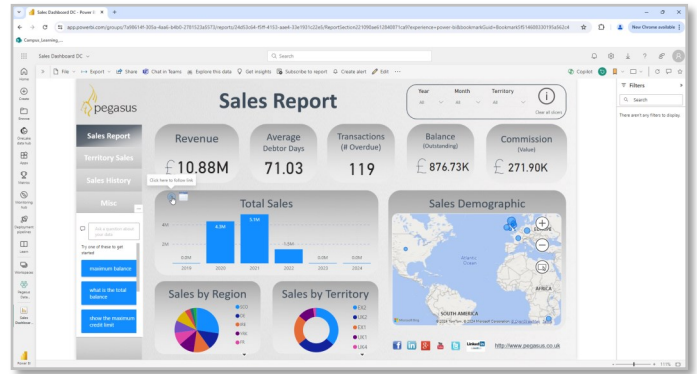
Sales Dashboard DC - Power BI

app.powerbi.com/groups/7a9861df-305a-4aa6-b4b0-2781523a5572/reports/24d52c64-f5ff-4153-aae4-33e1921225e5/ReportSection22109ba6128408?ctid=&experience=power-bi&bookmarkGuid=Bookmark5f146080330195a562c4

New Chrome available

Campus_Learning...

Sales Dashboard DC

Search

File Export Share Chat in Teams Explore this data Get insights Subscribe to report Create alert Edit ...

Copilot

Home
Create
Browse
OneLake data hub
Apps
Metrics
Monitoring hub
Deployment pipelines
Learn
Workspaces
Pegasus Data...
Sales Dashboard
Power BI

pegasus

Sales Report

Year
All

Month
All

Territory
All

Clear all slicers

Sales Report

Territory Sales

Sales History

Misc

Revenue
£10.88M

Average Debtor Days
71.03

Transactions (# Overdue)
119

Balance (Outstanding)
£876.73K

Commission (Value)
£271.90K

Click here to follow link

Ask a question about your data

Try one of these to get started

maximum balance

what is the total balance

show the maximum credit limit

Total Sales

4M
2M
0M

4.2M
5.2M
1.3M
0.0M
0.0M

2019
2020
2021
2022
2023
2024

Sales Demographic

NORTH AMERICA
SOUTH AMERICA
AFRICA
Atlantic Ocean

© 2024 TomTom, © 2024 Microsoft Corporation

Sales by Region

Sales by Territory

EX2
UK2
EX1
UK1
UK4

http://www.pegasus.co.uk

Filters

Search

There aren't any filters to display.

111%